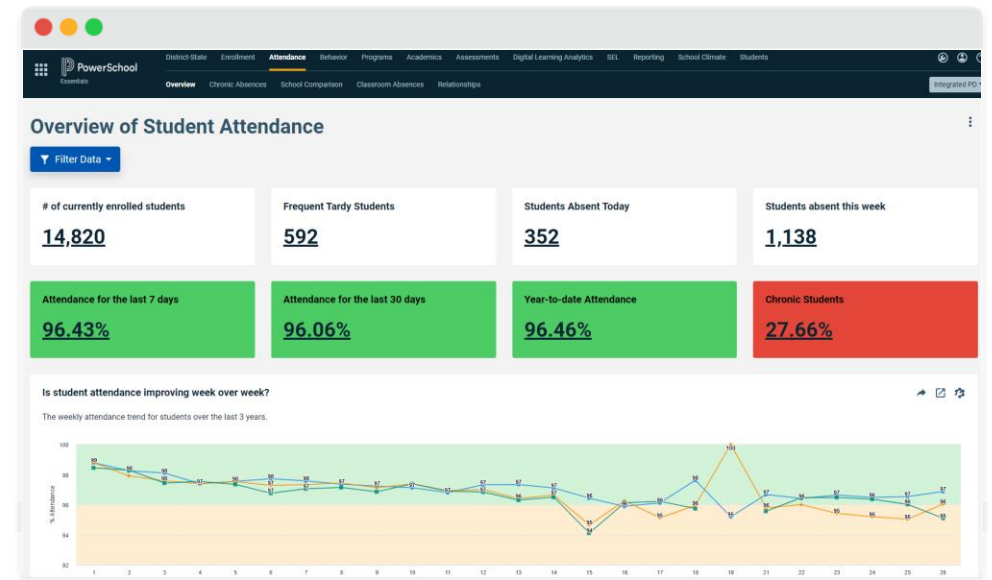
PowerSchool
Essentials

District-State Enrollment Attendance Behavior Programs Academics Assessments Digital Learning Analytics SEL Reporting School Climate Students

Overview Chronic Absences School Comparison Classroom Absences Relationships

Integrated PD

Overview of Student Attendance

Filter Data

# of currently enrolled students
14,820

Frequent Tardy Students
592

Students Absent Today
352

Students absent this week
1,138

Attendance for the last 7 days
96.43%

Attendance for the last 30 days
96.06%

Year-to-date Attendance
96.46%

Chronic Students
27.66%

Is student attendance improving week over week?

The weekly attendance trend for students over the last 3 years.

100
98
96
94
92

% Attendance

1 2 3 4 5 6 7 8 9 10 11 12 13 14 15 16 17 18 19 20 21 22 23 24 25 26